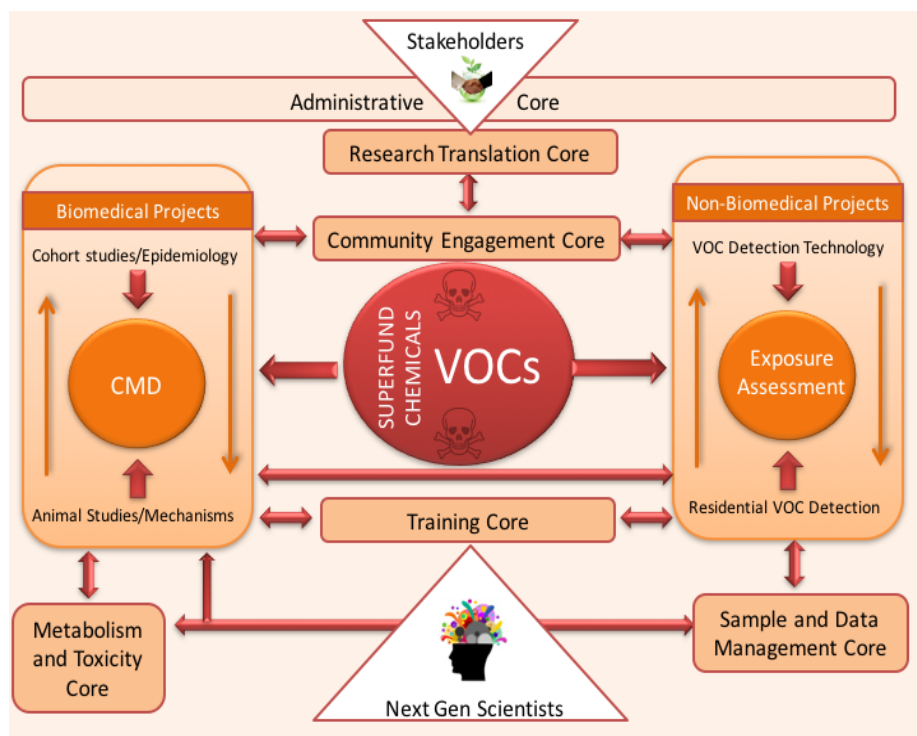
Stakeholders

Administrative Core

Research Translation Core

Biomedical Projects

Cohort studies/Epidemiology

CMD

Animal Studies/Mechanisms

Community Engagement Core

SUPERFUND CHEMICALS

VOCs

Non-Biomedical Projects

VOC Detection Technology

Exposure Assessment

Residential VOC Detection

Training Core

Metabolism and Toxicity Core

Next Gen Scientists

Sample and Data Management Core